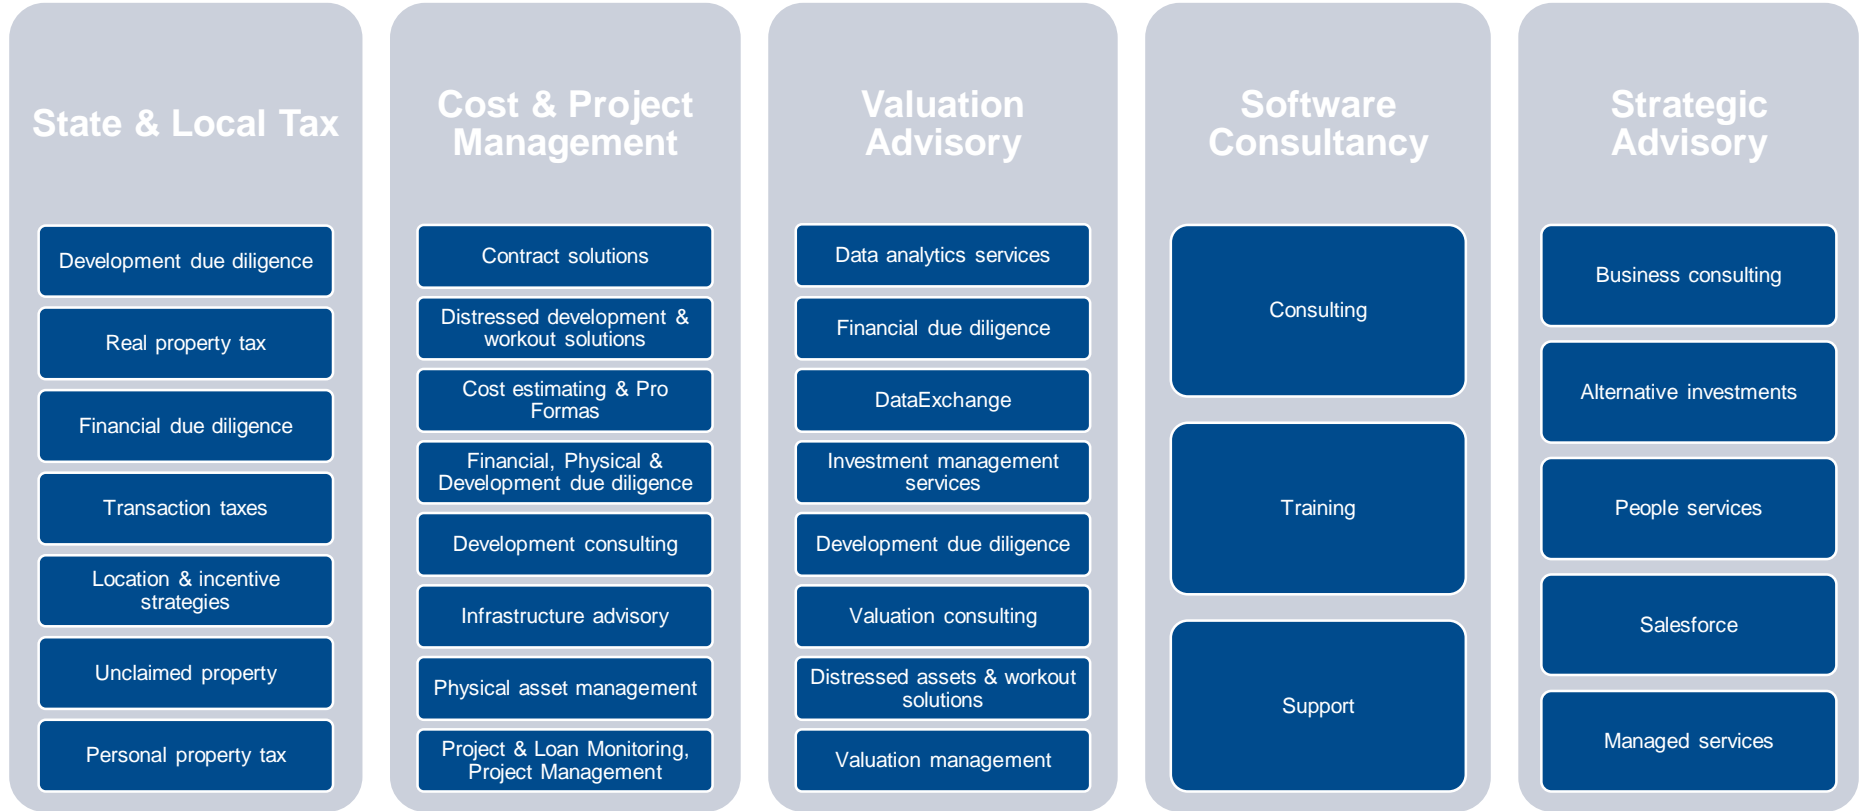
State & Local Tax

Development due diligence

Real property tax

Financial due diligence

Transaction taxes

Location & incentive strategies

Unclaimed property

Personal property tax

Cost & Project Management

Contract solutions

Distressed development & workout solutions

Cost estimating & Pro Formas

Financial, Physical & Development due diligence

Development consulting

Infrastructure advisory

Physical asset management

Project & Loan Monitoring, Project Management

Valuation Advisory

Data analytics services

Financial due diligence

DataExchange

Investment management services

Development due diligence

Valuation consulting

Distressed assets & workout solutions

Valuation management

Software Consultancy

Consulting

Training

Support

Strategic Advisory

Business consulting

Alternative investments

People services

Salesforce

Managed services